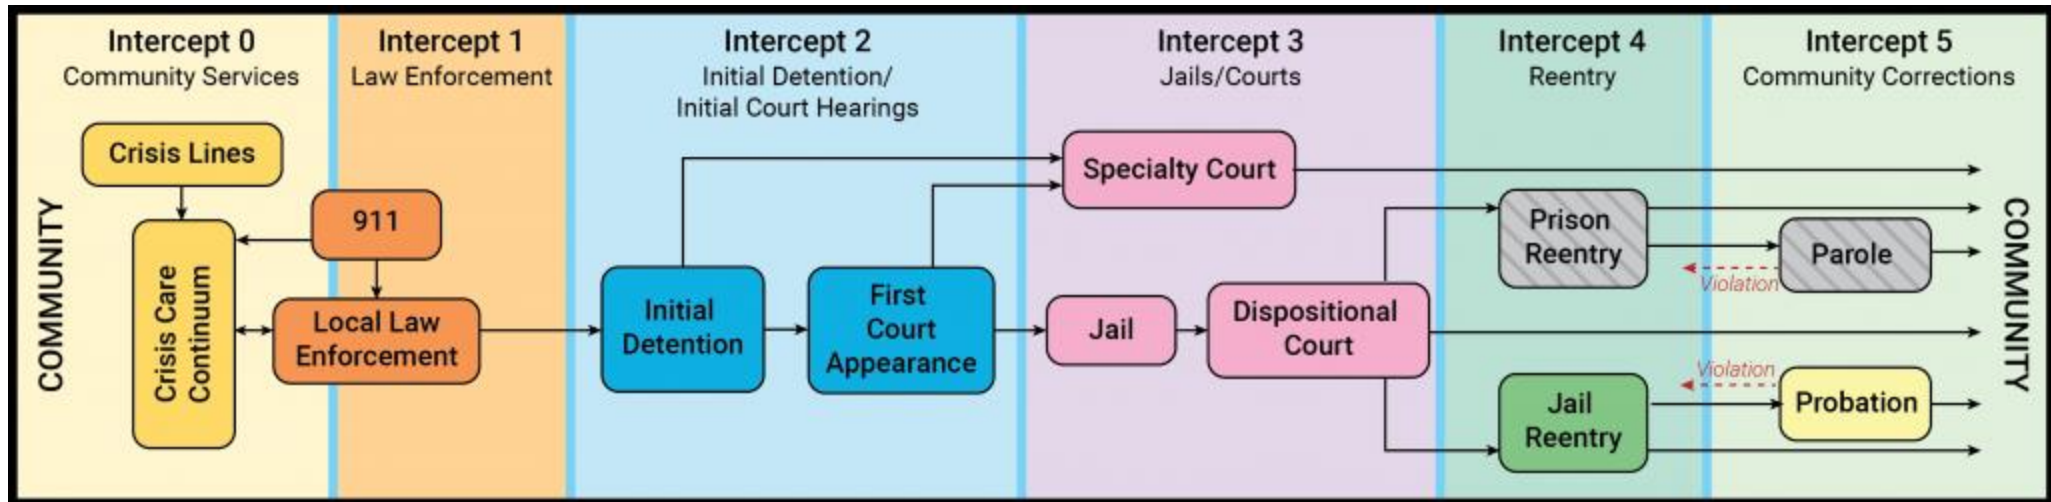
Intercept 0
Community Services

Intercept 1
Law Enforcement

Intercept 2
Initial Detention/
Initial Court Hearings

Intercept 3
Jails/Courts

Intercept 4
Reentry

Intercept 5
Community Corrections

COMMUNITY

Crisis Lines

911

Crisis Care Continuum

Local Law Enforcement

Initial Detention

First Court Appearance

Specialty Court

Jail

Dispositional Court

Prison Reentry

Parole

Violation

Violation

Jail Reentry

Probation

COMMUNITY